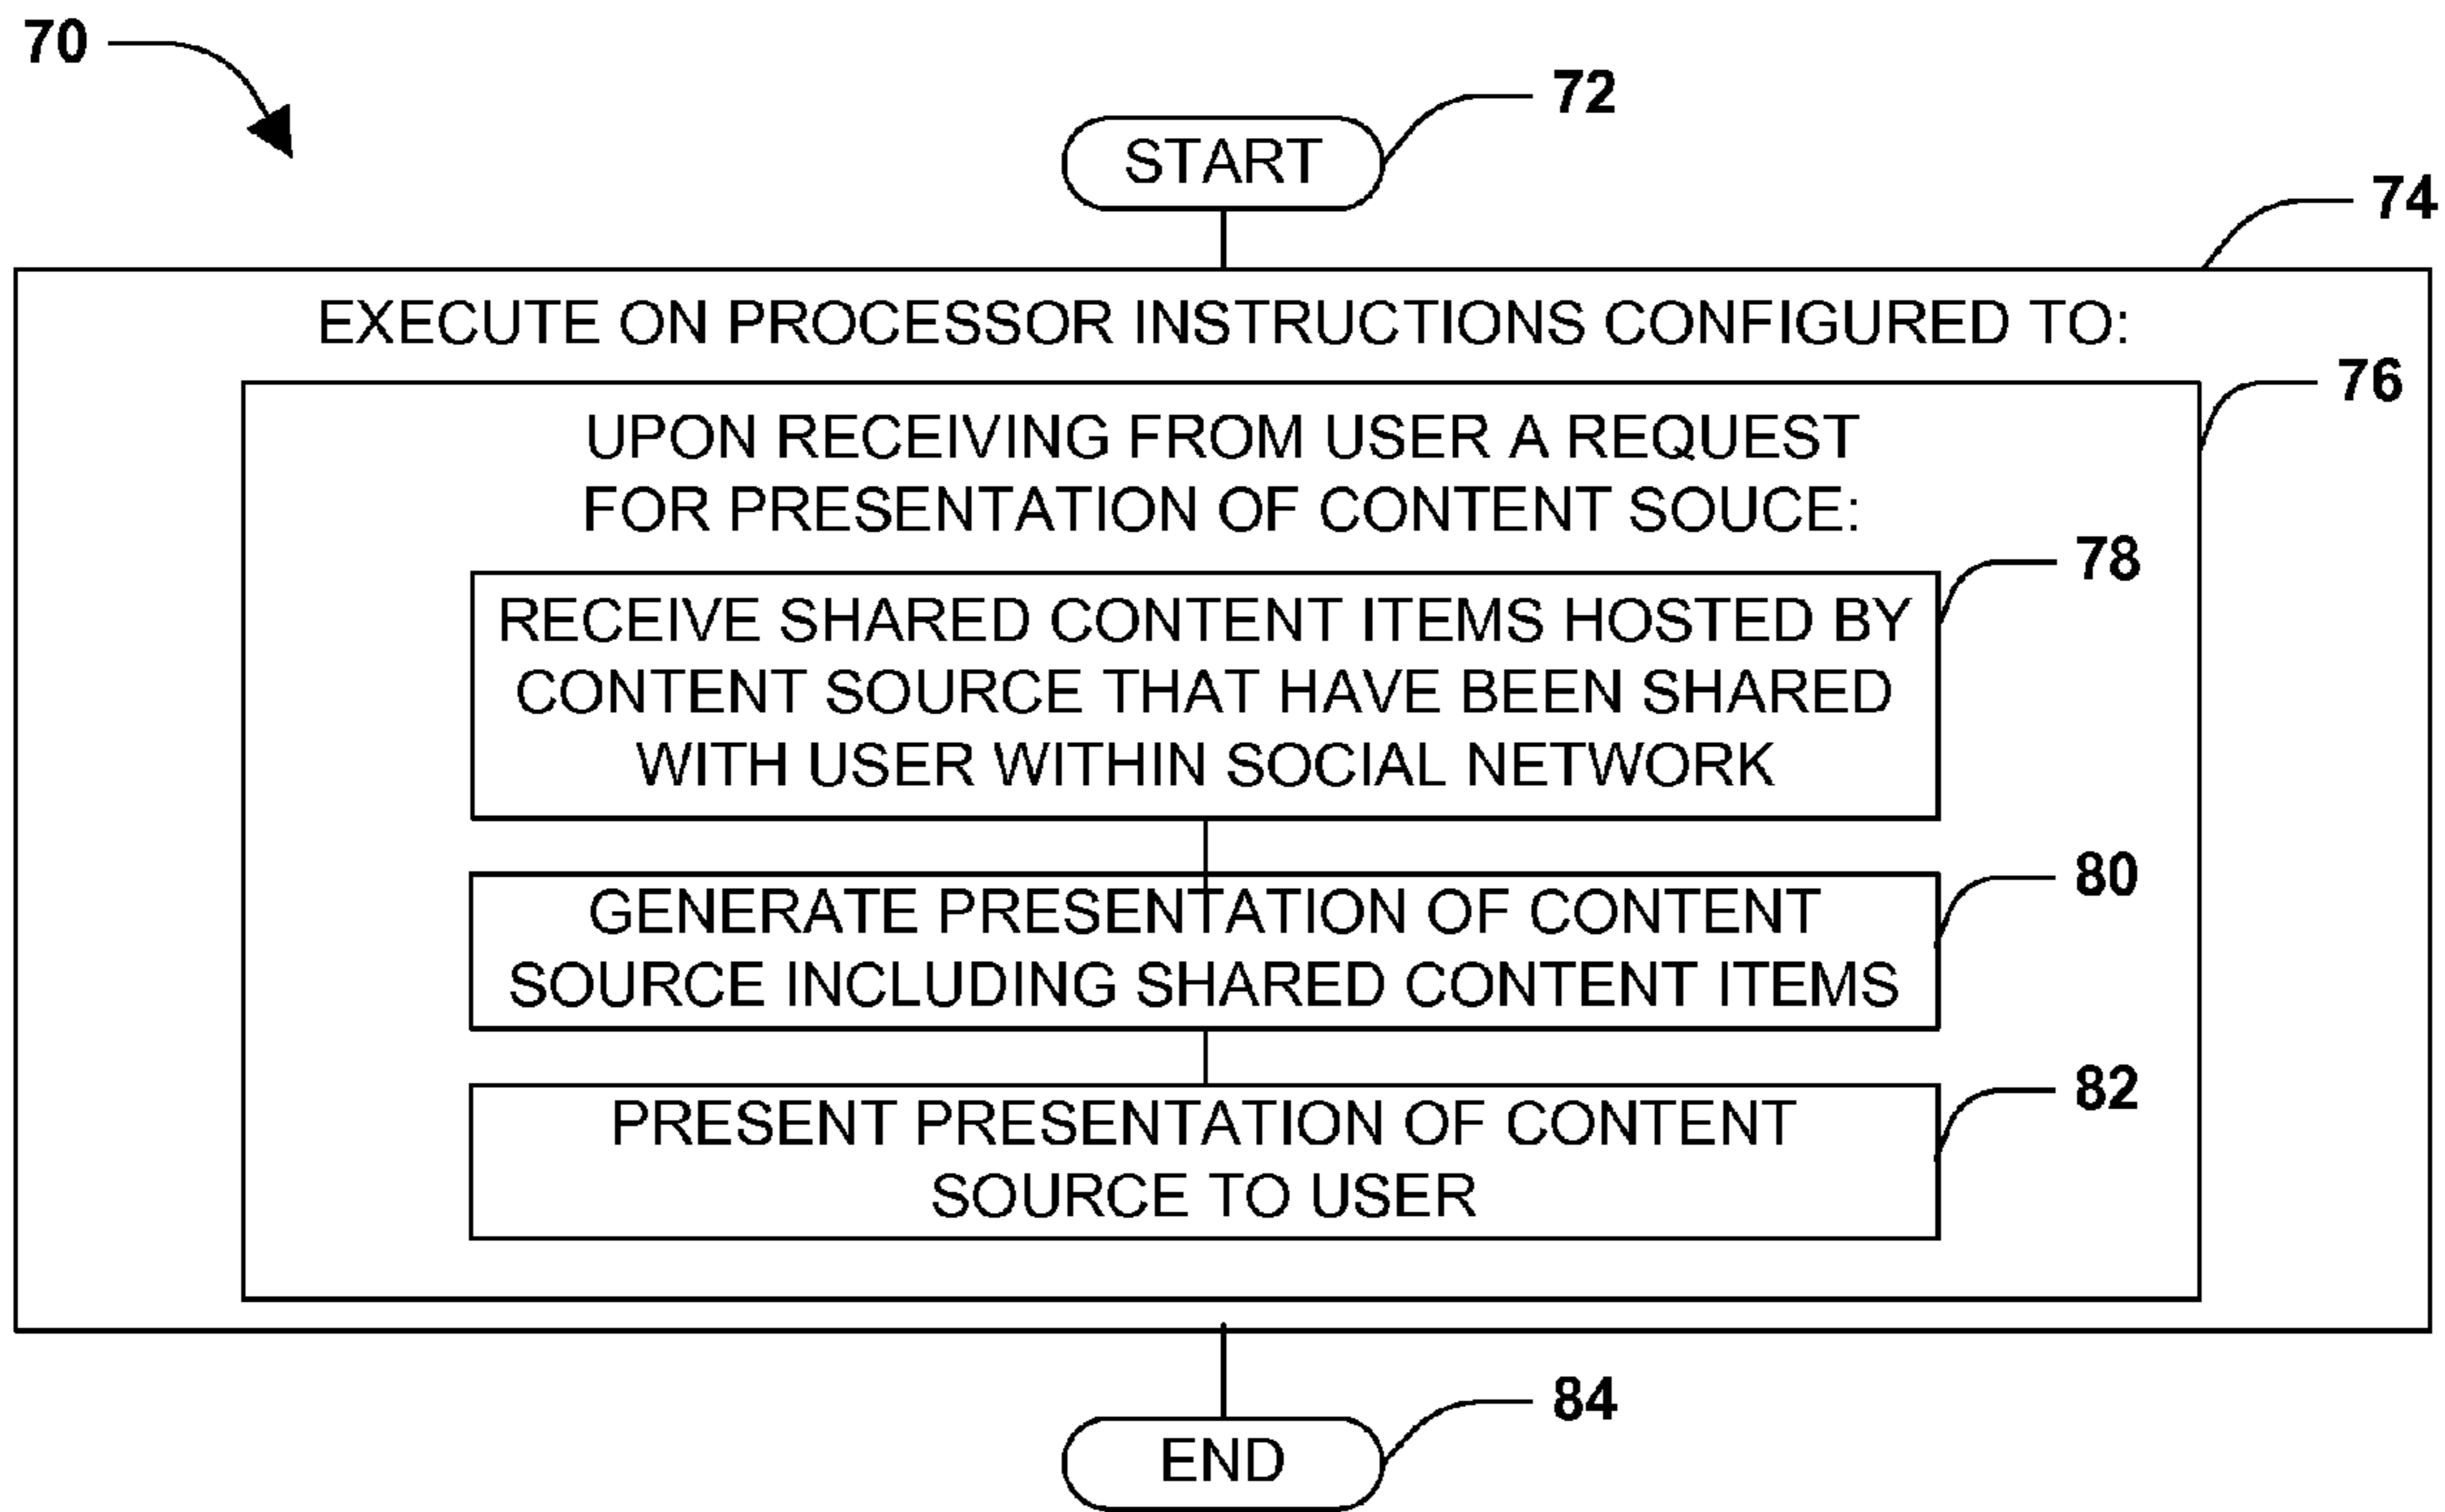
70

72

START

74

EXECUTE ON PROCESSOR INSTRUCTIONS CONFIGURED TO:

76

UPON RECEIVING FROM USER A REQUEST FOR PRESENTATION OF CONTENT SOUCE:

78

RECEIVE SHARED CONTENT ITEMS HOSTED BY CONTENT SOURCE THAT HAVE BEEN SHARED WITH USER WITHIN SOCIAL NETWORK

80

GENERATE PRESENTATION OF CONTENT SOURCE INCLUDING SHARED CONTENT ITEMS

82

PRESENT PRESENTATION OF CONTENT SOURCE TO USER

84

END